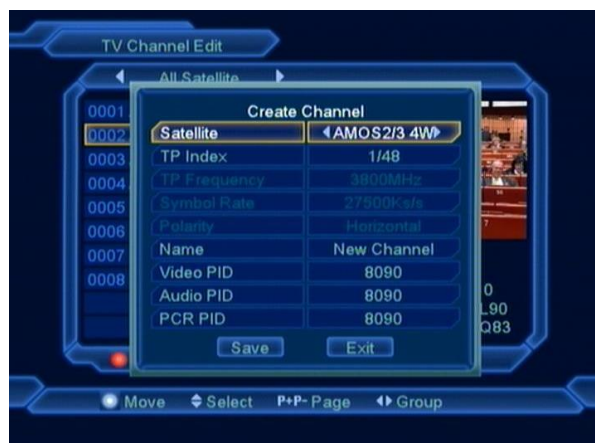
TV Channel Edit

All Satellite

0001
0002
0003
0004
0005
0006
0007
0008

Create Channel

| | |
|---|---|
| Satellite | AMOS2/3 4W |
| TP Index | 1/48 |
| TP Frequency | 3800MHz |
| Symbol Rate | 27500Ks/s |
| Polarity | Horizontal |
| Name | New Channel |
| Video PID | 8090 |
| Audio PID | 8090 |
| PCR PID | 8090 |

Save Exit

0
L90
Q83

Move Select P+P- Page Group